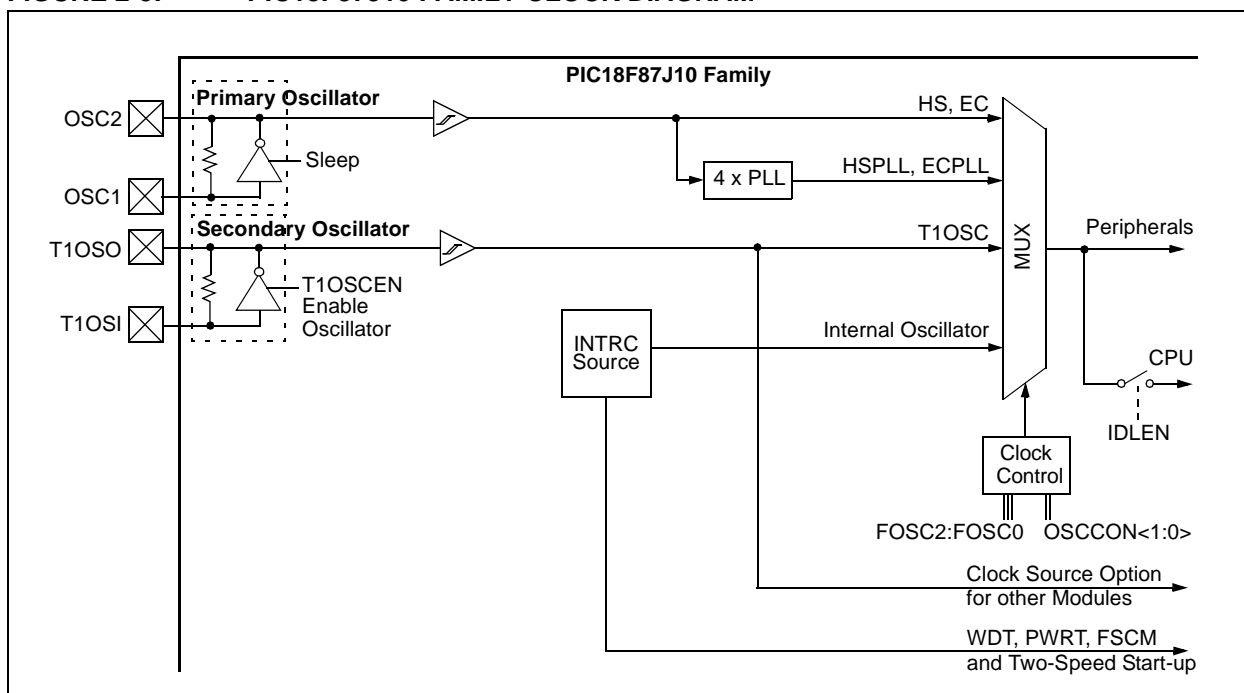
PIC18F87J10 Family

Primary Oscillator

OSC2

Sleep

OSC1

HS, EC

4 x PLL

HSPLL, ECPLL

Secondary Oscillator

T1OSO

T1OSCEN
Enable
Oscillator

T1OSI

T1OSC

MUX

Peripherals

INTRC
Source

Internal Oscillator

CPU

IDLEN

Clock
Control

FOSC2:FOSC0

OSCCON<1:0>

Clock Source Option
for other Modules

WDT, PWRT, FSCM
and Two-Speed Start-up